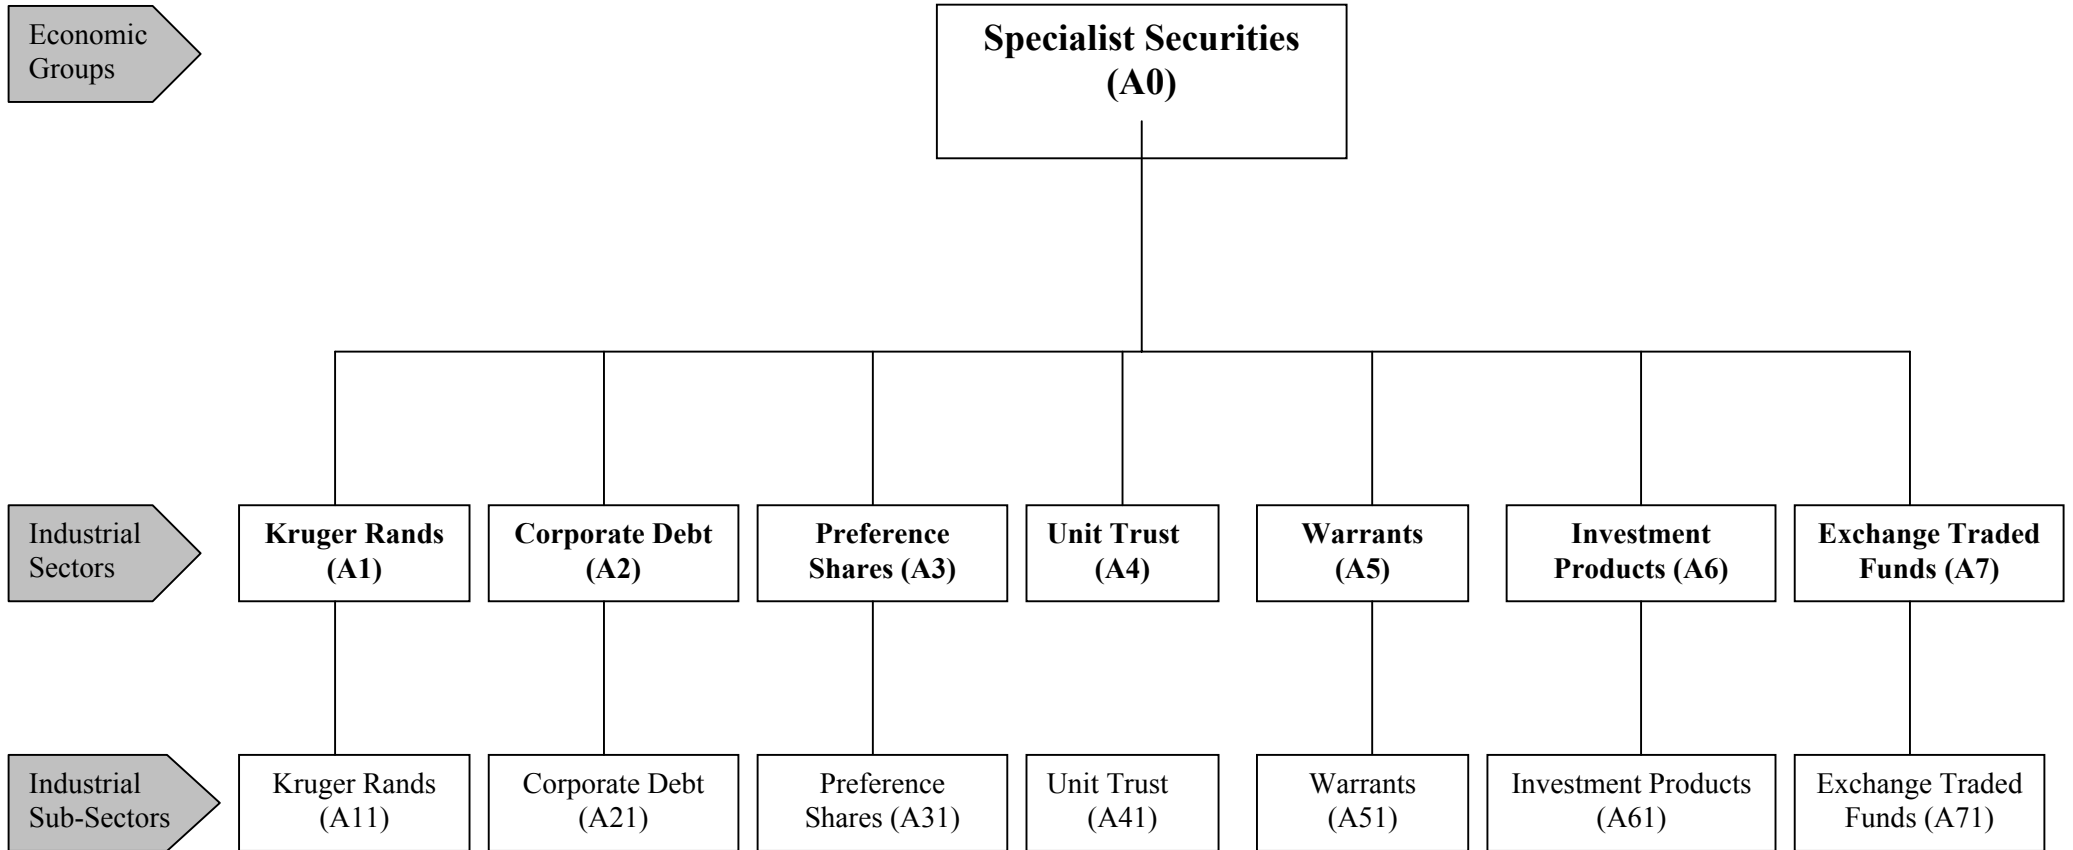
Economic Groups

**Specialist Securities (A0)**

Industrial Sectors

**Kruger Rands (A1)**

**Corporate Debt (A2)**

**Preference Shares (A3)**

**Unit Trust (A4)**

**Warrants (A5)**

**Investment Products (A6)**

**Exchange Traded Funds (A7)**

Industrial Sub-Sectors

Kruger Rands (A11)

Corporate Debt (A21)

Preference Shares (A31)

Unit Trust (A41)

Warrants (A51)

Investment Products (A61)

Exchange Traded Funds (A71)